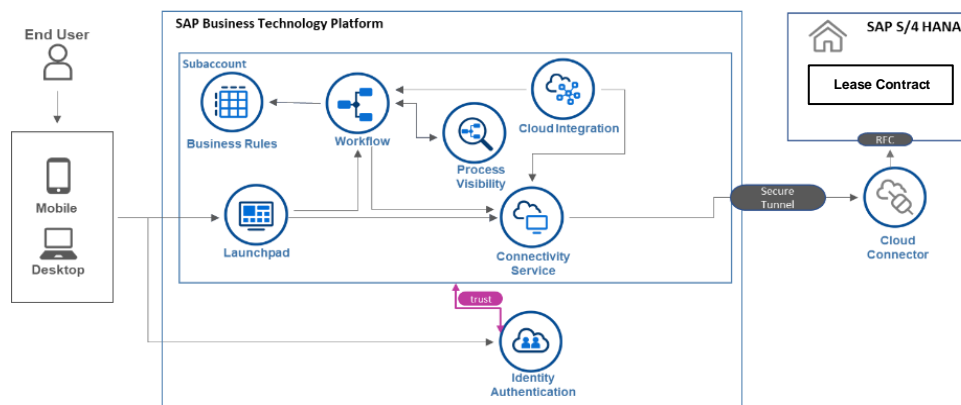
End User

Mobile

Desktop

SAP Business Technology Platform

Subaccount

Business Rules

Workflow

Cloud Integration

Process Visibility

Launchpad

Connectivity Service

trust

Identity Authentication

SAP S/4 HANA

Lease Contract

RFC

Secure Tunnel

Cloud Connector